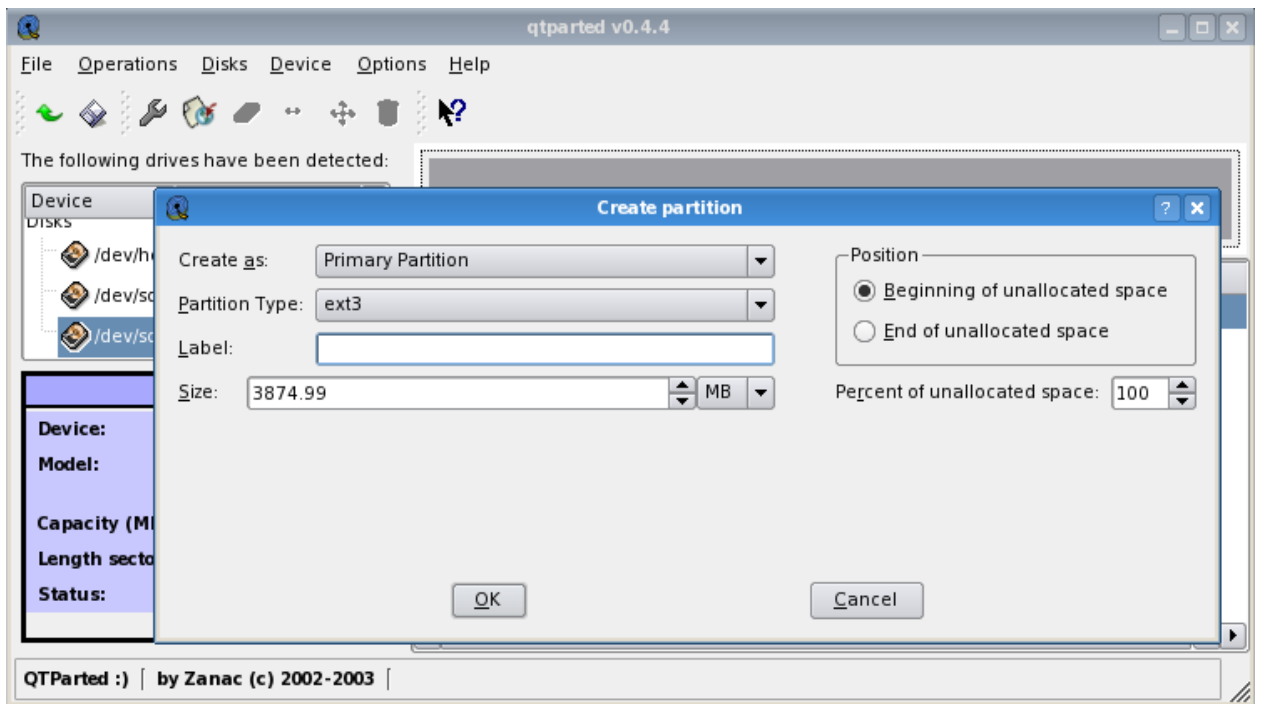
qtparted v0.4.4

File Operations Disks Device Options Help

The following drives have been detected:

Device

Disks

/dev/h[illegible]

/dev/s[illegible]

/dev/s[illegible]

Device:

Model:

Capacity (M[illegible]

Length secto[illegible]

Status:

Create partition

Create as: Primary Partition

Partition Type: ext3

Label:

Size: 3874.99 MB

Position

Beginning of unallocated space

End of unallocated space

Percent of unallocated space: 100

OK

Cancel

QTParted :) | by Zanac (c) 2002-2003